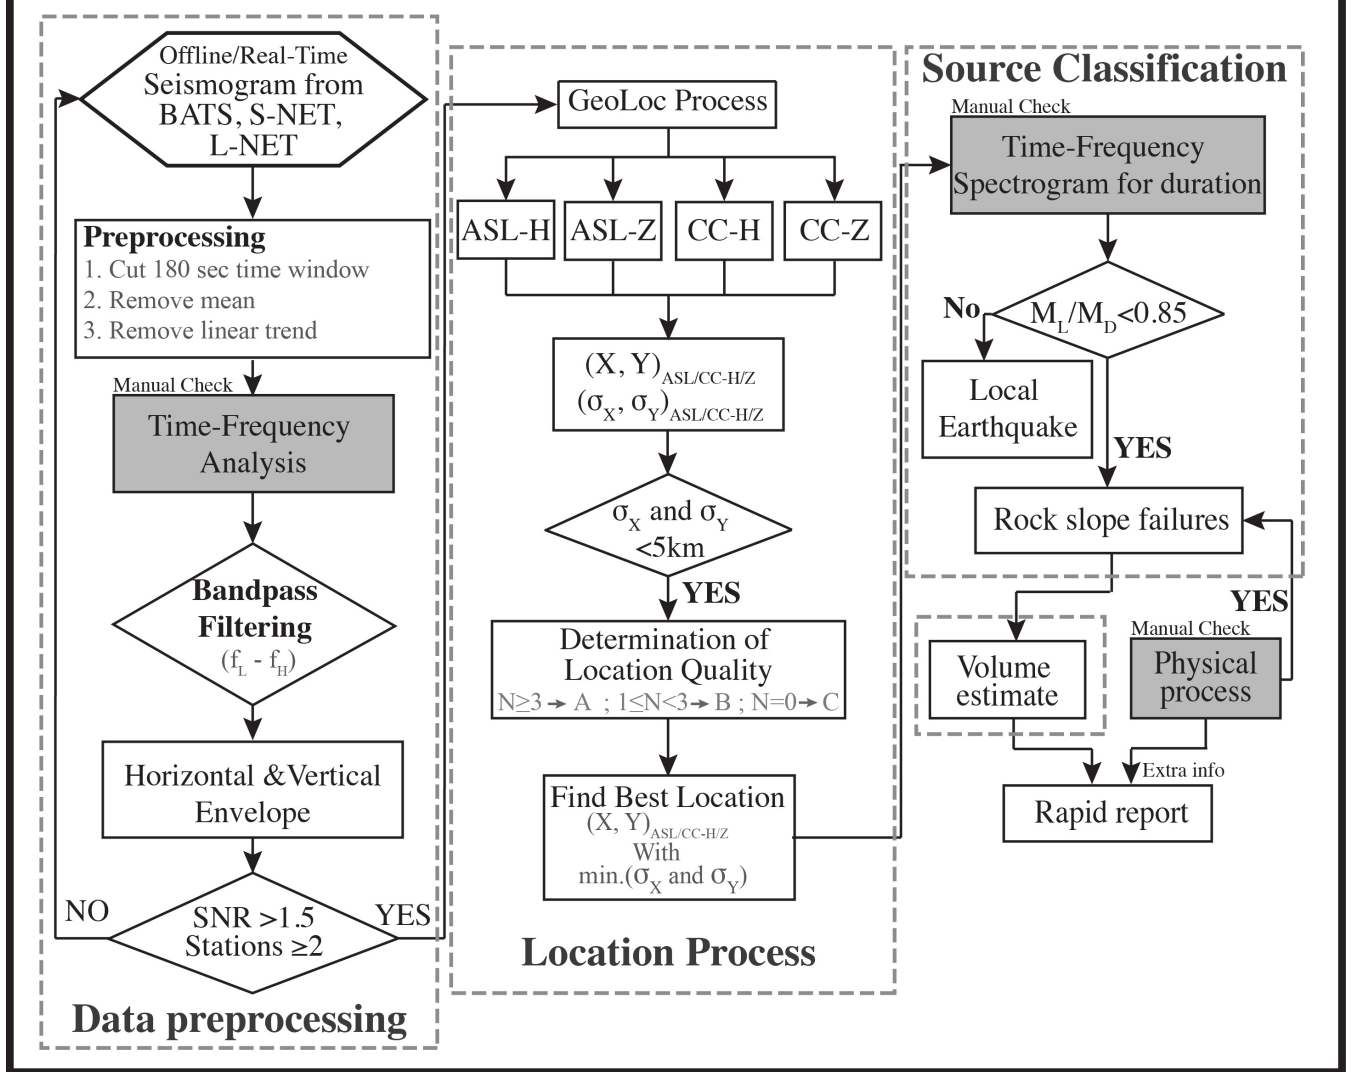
Offline/Real-Time Seismogram from BATS, S-NET, L-NET

Preprocessing
1. Cut 180 sec time window
2. Remove mean
3. Remove linear trend

Manual Check
Time-Frequency Analysis

Bandpass Filtering
($f_L$ - $f_H$)

Horizontal &Vertical Envelope

NO
SNR >1.5
Stations ≥2
YES

Data preprocessing

GeoLoc Process

ASL-H
ASL-Z
CC-H
CC-Z

$(X, Y)_{ASL/CC-H/Z}$
$(\sigma_X, \sigma_Y)_{ASL/CC-H/Z}$

$\sigma_X$ and $\sigma_Y$ <5km

YES

Determination of Location Quality
N≥3 → A ; 1≤N<3 → B ; N=0 → C

Find Best Location
$(X, Y)_{ASL/CC-H/Z}$
With
min.($\sigma_X$ and $\sigma_Y$)

Location Process

Source Classification

Manual Check
Time-Frequency Spectrogram for duration

No
$M_L/M_D$<0.85

Local Earthquake

YES

Rock slope failures

YES

Manual Check
Physical process

Volume estimate

Extra info

Rapid report